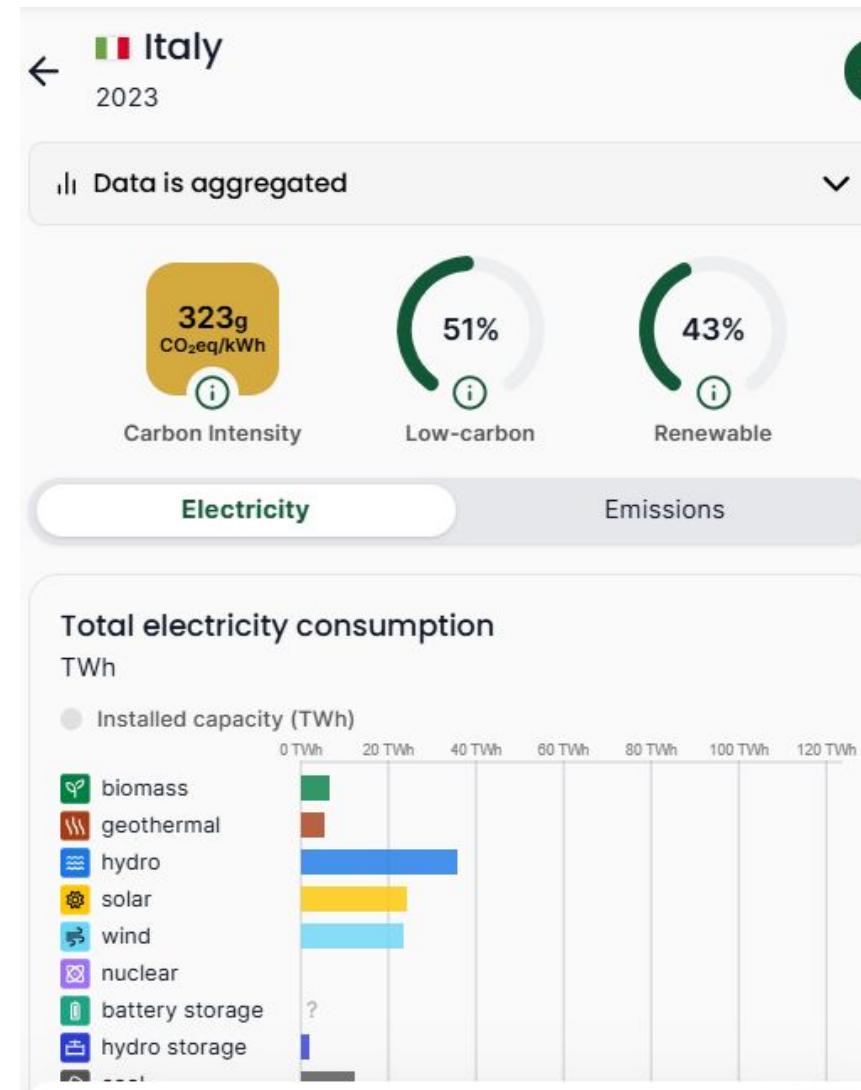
Italy
2023

Data is aggregated

323g
$CO_2$eq/kWh
Carbon Intensity

51%
Low-carbon

43%
Renewable

Electricity

Emissions

Total electricity consumption
TWh

Installed capacity (TWh)

0 TWh 20 TWh 40 TWh 60 TWh 80 TWh 100 TWh 120 TWh

biomass
geothermal
hydro
solar
wind
nuclear
battery storage ?
hydro storage
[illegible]